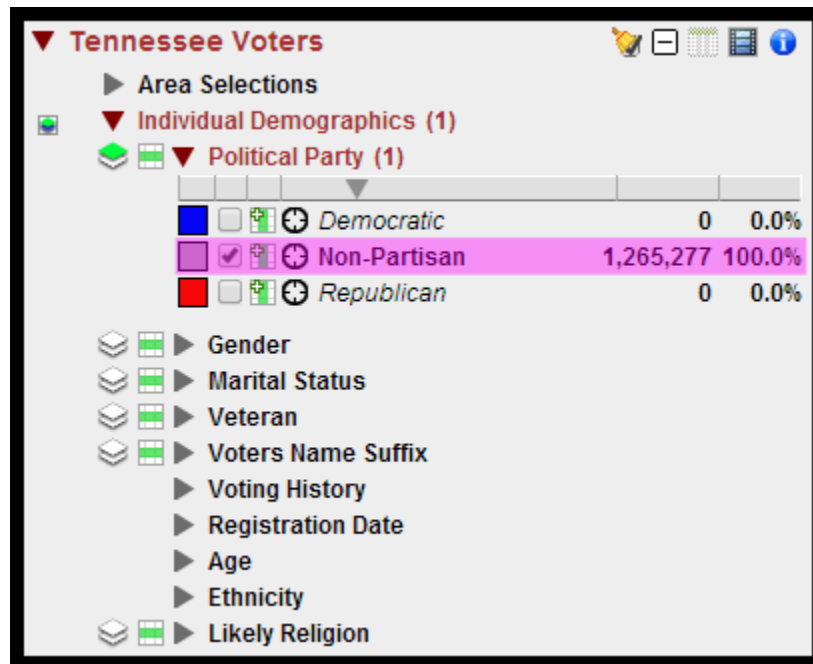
Tennessee Voters

Area Selections

Individual Demographics (1)

Political Party (1)

| | | |
|---|---|---|
| Democratic | 0 | 0.0% |
| Non-Partisan | 1,265,277 | 100.0% |
| Republican | 0 | 0.0% |

Gender

Marital Status

Veteran

Voters Name Suffix

Voting History

Registration Date

Age

Ethnicity

Likely Religion